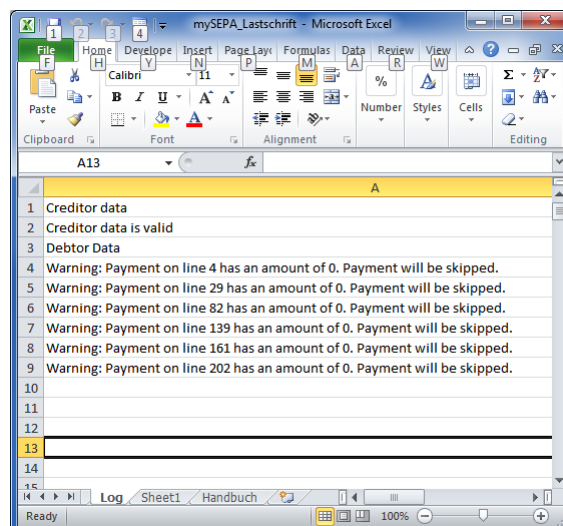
1 2 3 4 mySEPA_Lastschrift - Microsoft Excel

File Home Develope Insert Page Layo Formulas Data Review View

F H Y N P M A R W

Calibri 11

Paste

Clipboard Font Alignment Number Styles Cells Editing

A13 $f_x$

| | A |
|---|---|
| 1 | Creditor data |
| 2 | Creditor data is valid |
| 3 | Debtor Data |
| 4 | Warning: Payment on line 4 has an amount of 0. Payment will be skipped. |
| 5 | Warning: Payment on line 29 has an amount of 0. Payment will be skipped. |
| 6 | Warning: Payment on line 82 has an amount of 0. Payment will be skipped. |
| 7 | Warning: Payment on line 139 has an amount of 0. Payment will be skipped. |
| 8 | Warning: Payment on line 161 has an amount of 0. Payment will be skipped. |
| 9 | Warning: Payment on line 202 has an amount of 0. Payment will be skipped. |
| 10 | |
| 11 | |
| 12 | |
| 13 | |
| 14 | |
| 15 | |

Log Sheet1 Handbuch

Ready 100%